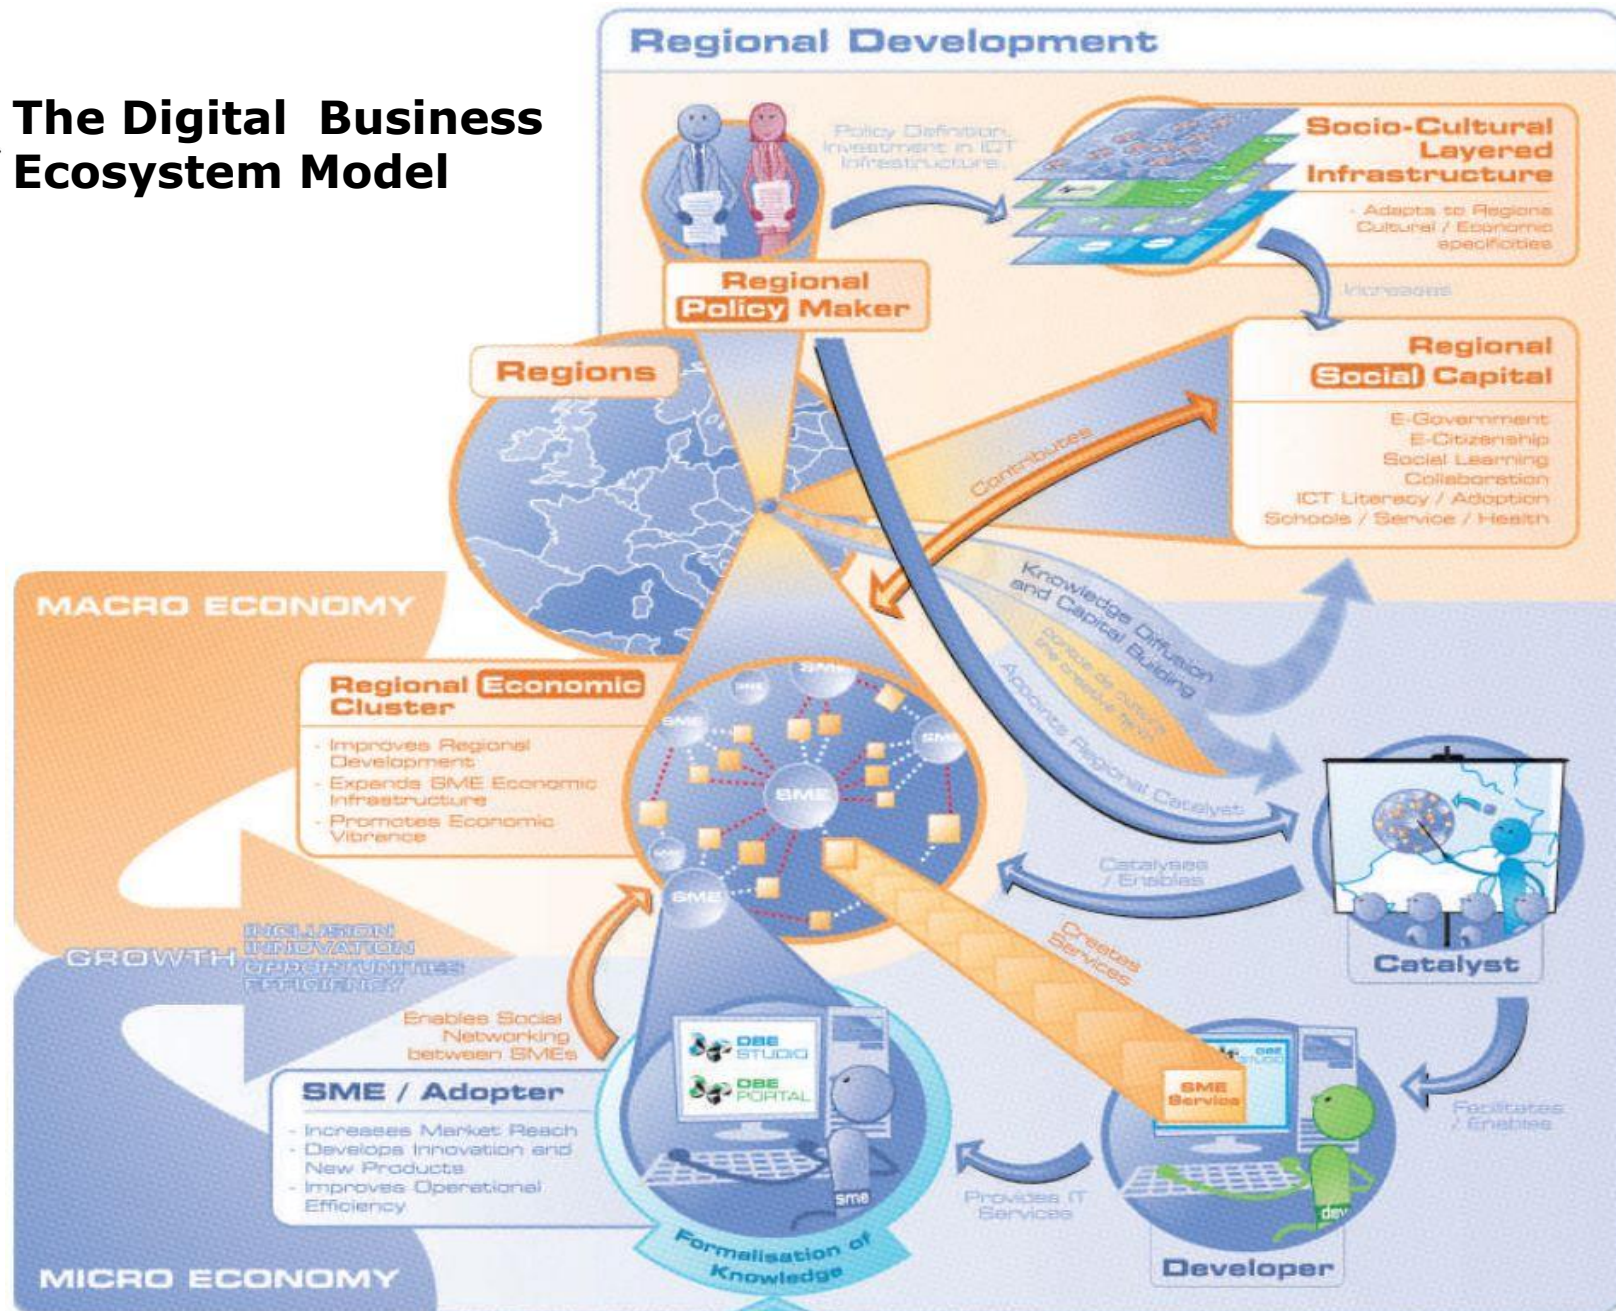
The Digital Business Ecosystem Model

Regional Development

Policy Definition, Investment in ICT Infrastructure

Socio-Cultural Layered Infrastructure

- Adapts to Regions Cultural / Economic specificities

Increases

Regional Policy Maker

Regions

Regional Social Capital

E-Government
E-Citizenship
Social Learning
Collaboration
ICT Literacy / Adoption
Schools / Service / Health

Contributes

Knowledge Diffusion and Capital Building

Appoints Regional Catalyst

MACRO ECONOMY

Regional Economic Cluster

- Improves Regional Development
- Expands SME Economic Infrastructure
- Promotes Economic Vibrance

SME
SME
SME
SME
SME
SME

Catalyses / Enables

Catalyst

GROWTH

INCLUSION
INNOVATION
OPPORTUNITIES
EFFICIENCY

Creates Services

Enables Social Networking between SMEs

DBE STUDIO
DBE PORTAL

SME Service

SME / Adopter

- Increases Market Reach
- Develops Innovation and New Products
- Improves Operational Efficiency

sme

dev

Provides IT Services

Facilitates / Enables

Formalisation of Knowledge

Developer

MICRO ECONOMY